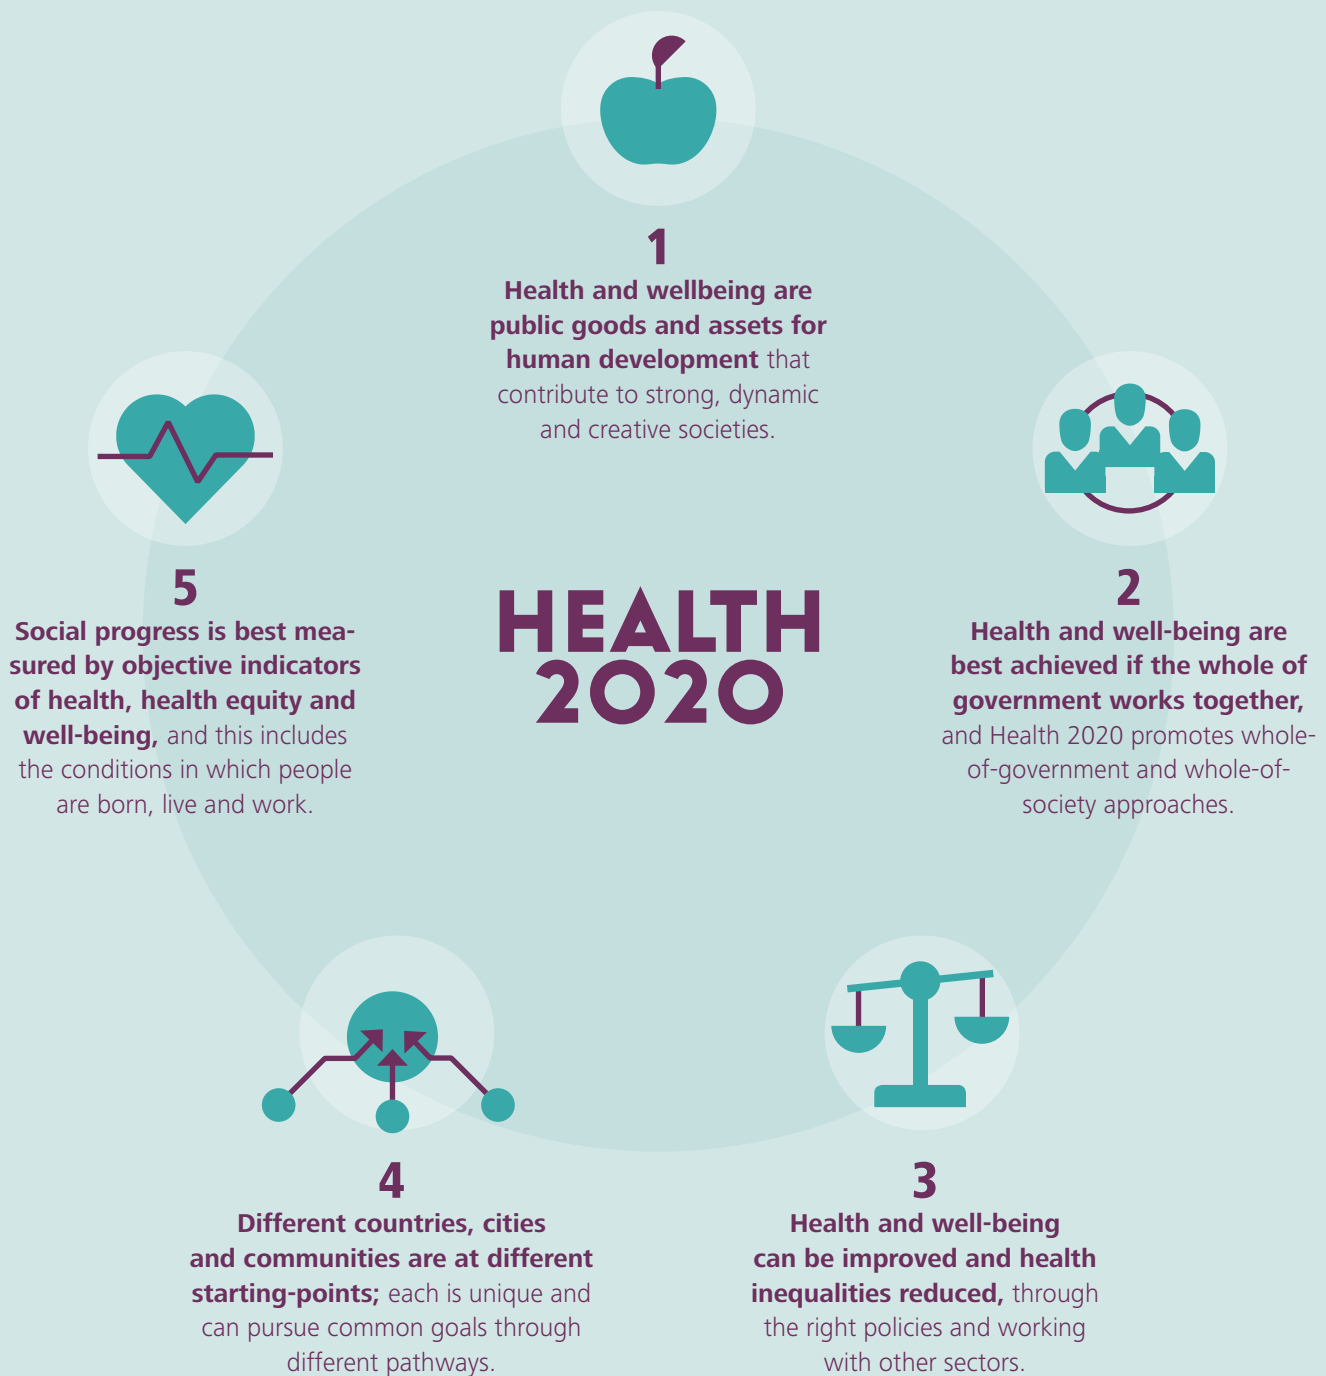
1
Health and wellbeing are public goods and assets for human development that contribute to strong, dynamic and creative societies.

5
Social progress is best measured by objective indicators of health, health equity and well-being, and this includes the conditions in which people are born, live and work.

HEALTH 2020

2
Health and well-being are best achieved if the whole of government works together, and Health 2020 promotes whole-of-government and whole-of-society approaches.

4
Different countries, cities and communities are at different starting-points; each is unique and can pursue common goals through different pathways.

3
Health and well-being can be improved and health inequalities reduced, through the right policies and working with other sectors.